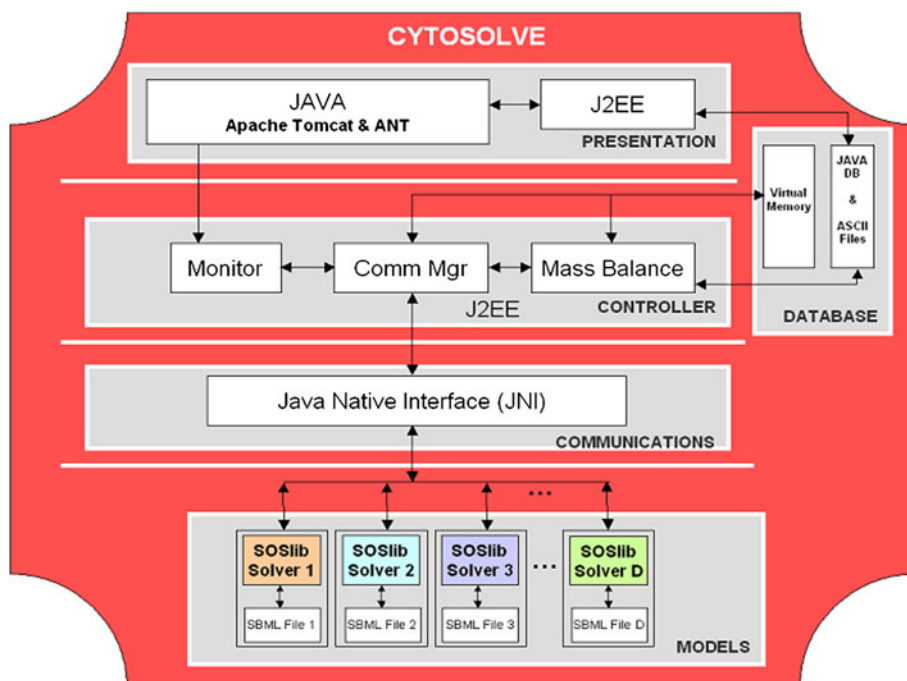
CYTOSOLVE

JAVA
Apache Tomcat & ANT

J2EE

PRESENTATION

Virtual Memory

JAVA DB & ASCII Files

DATABASE

Monitor

Comm Mgr

Mass Balance

J2EE

CONTROLLER

Java Native Interface (JNI)

COMMUNICATIONS

...

SOSlib Solver 1

SBML File 1

SOSlib Solver 2

SBML File 2

SOSlib Solver 3

SBML File 3

...

SOSlib Solver D

SBML File D

MODELS